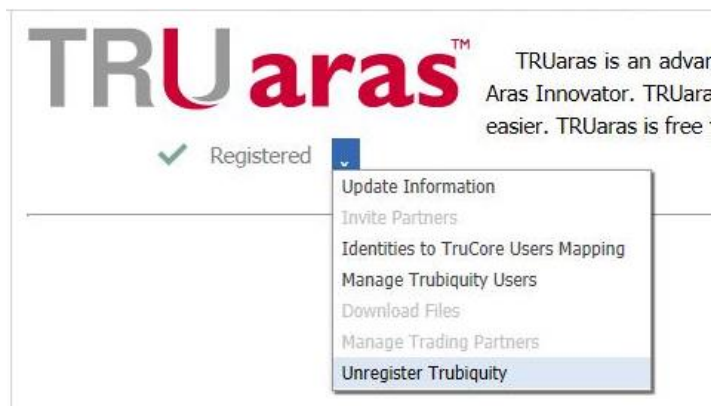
TRUaras™

TRUaras is an advan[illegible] Aras Innovator. TRUara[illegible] easier. TRUaras is free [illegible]

Registered

Update Information
Invite Partners
Identities to TruCore Users Mapping
Manage Trubiquity Users
Download Files
Manage Trading Partners
Unregister Trubiquity